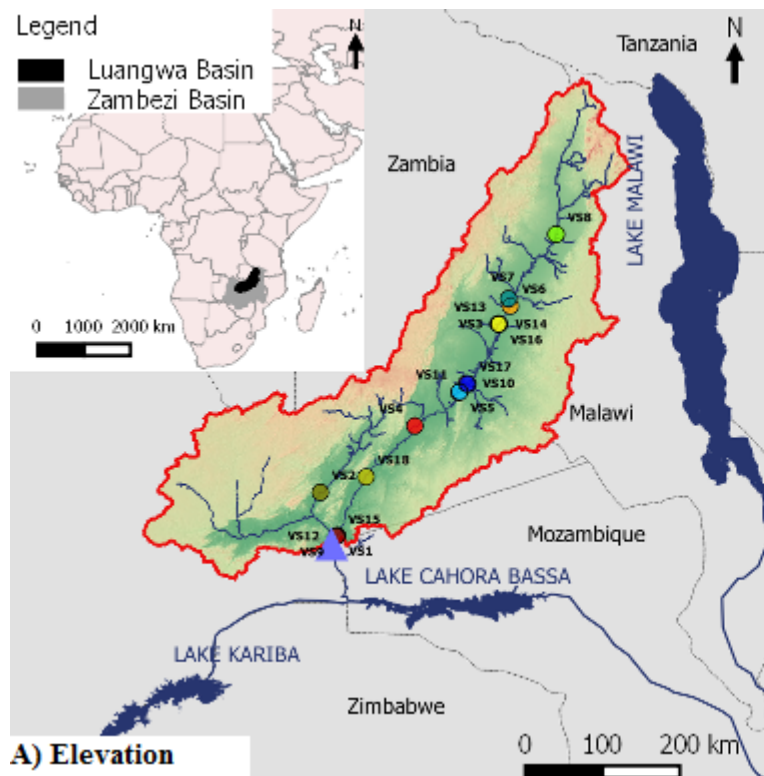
Legend
Luangwa Basin
Zambezi Basin
N
0 1000 2000 km

Tanzania
N
Zambia
LAKE MALAWI
VS8
VS7
VS6
VS13
VS3
VS14
VS16
VS17
VS11
VS10
VS5
VS4
Malawi
VS18
VS2
VS15
VS12
VS9
VS1
Mozambique
LAKE CAHORA BASSA
LAKE KARIBA
Zimbabwe
A) Elevation
0 100 200 km